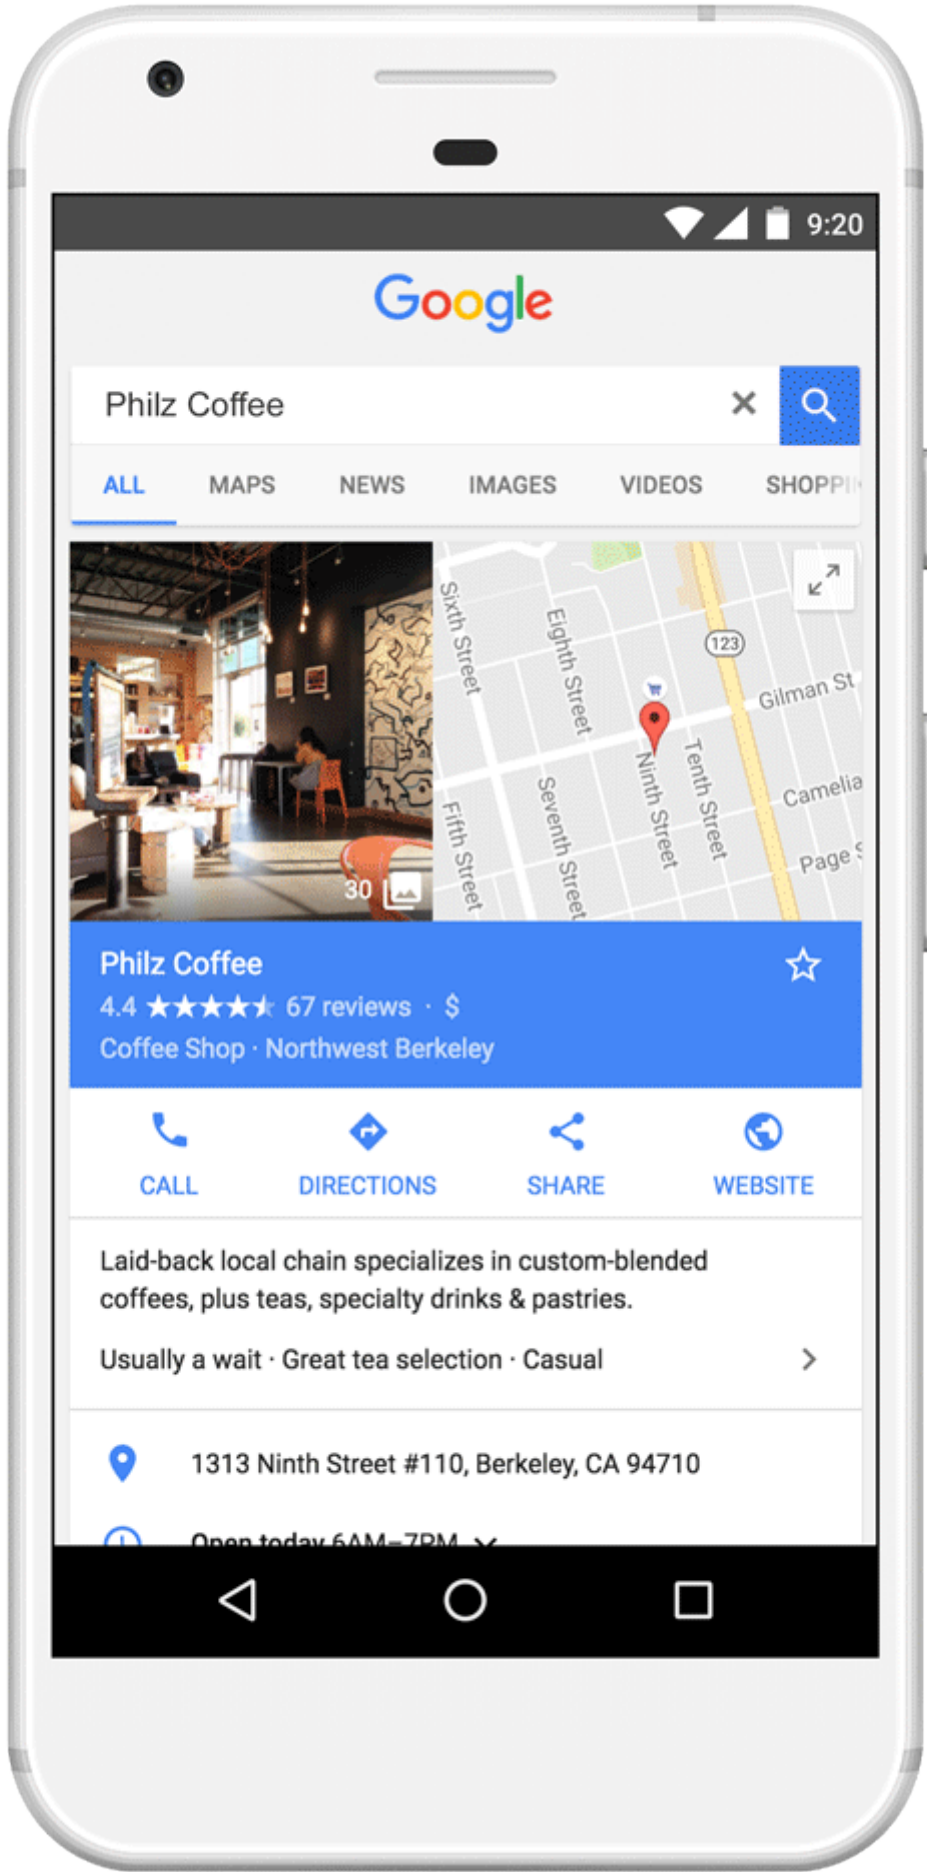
9:20

Google

Philz Coffee

ALL MAPS NEWS IMAGES VIDEOS SHOPPI

30

Sixth Street
Eighth Street
Fifth Street
Seventh Street
Ninth Street
Tenth Street
123
Gilman St
Camelia
Page S

Philz Coffee
4.4 ★★★★★ 67 reviews · $
Coffee Shop · Northwest Berkeley

CALL DIRECTIONS SHARE WEBSITE

Laid-back local chain specializes in custom-blended coffees, plus teas, specialty drinks & pastries.

Usually a wait · Great tea selection · Casual

1313 Ninth Street #110, Berkeley, CA 94710

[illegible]